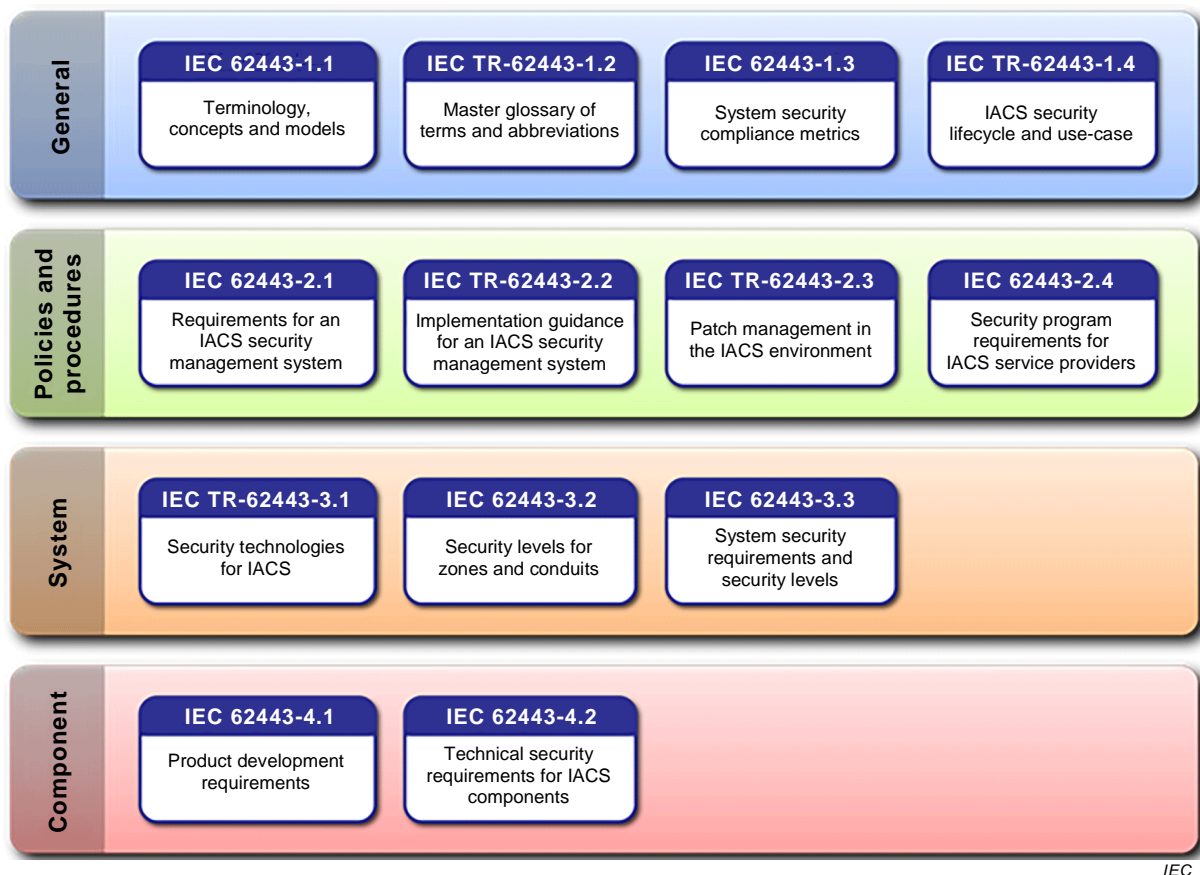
General

IEC 62443-1.1
Terminology, concepts and models

IEC TR-62443-1.2
Master glossary of terms and abbreviations

IEC 62443-1.3
System security compliance metrics

IEC TR-62443-1.4
IACS security lifecycle and use-case

Policies and procedures

IEC 62443-2.1
Requirements for an IACS security management system

IEC TR-62443-2.2
Implementation guidance for an IACS security management system

IEC TR-62443-2.3
Patch management in the IACS environment

IEC 62443-2.4
Security program requirements for IACS service providers

System

IEC TR-62443-3.1
Security technologies for IACS

IEC 62443-3.2
Security levels for zones and conduits

IEC 62443-3.3
System security requirements and security levels

Component

IEC 62443-4.1
Product development requirements

IEC 62443-4.2
Technical security requirements for IACS components

IEC